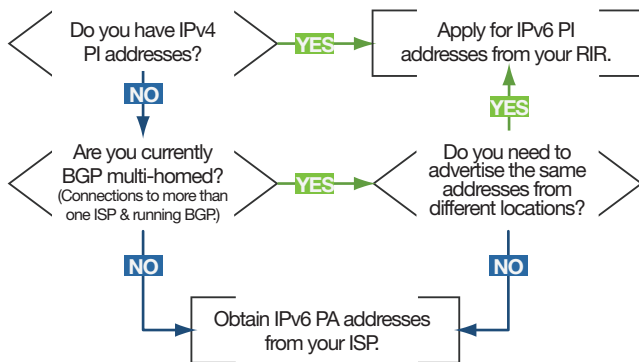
Do you have IPv4 PI addresses?

YES

Apply for IPv6 PI addresses from your RIR.

NO

YES

Are you currently BGP multi-homed? (Connections to more than one ISP & running BGP.)

YES

Do you need to advertise the same addresses from different locations?

NO

NO

Obtain IPv6 PA addresses from your ISP.